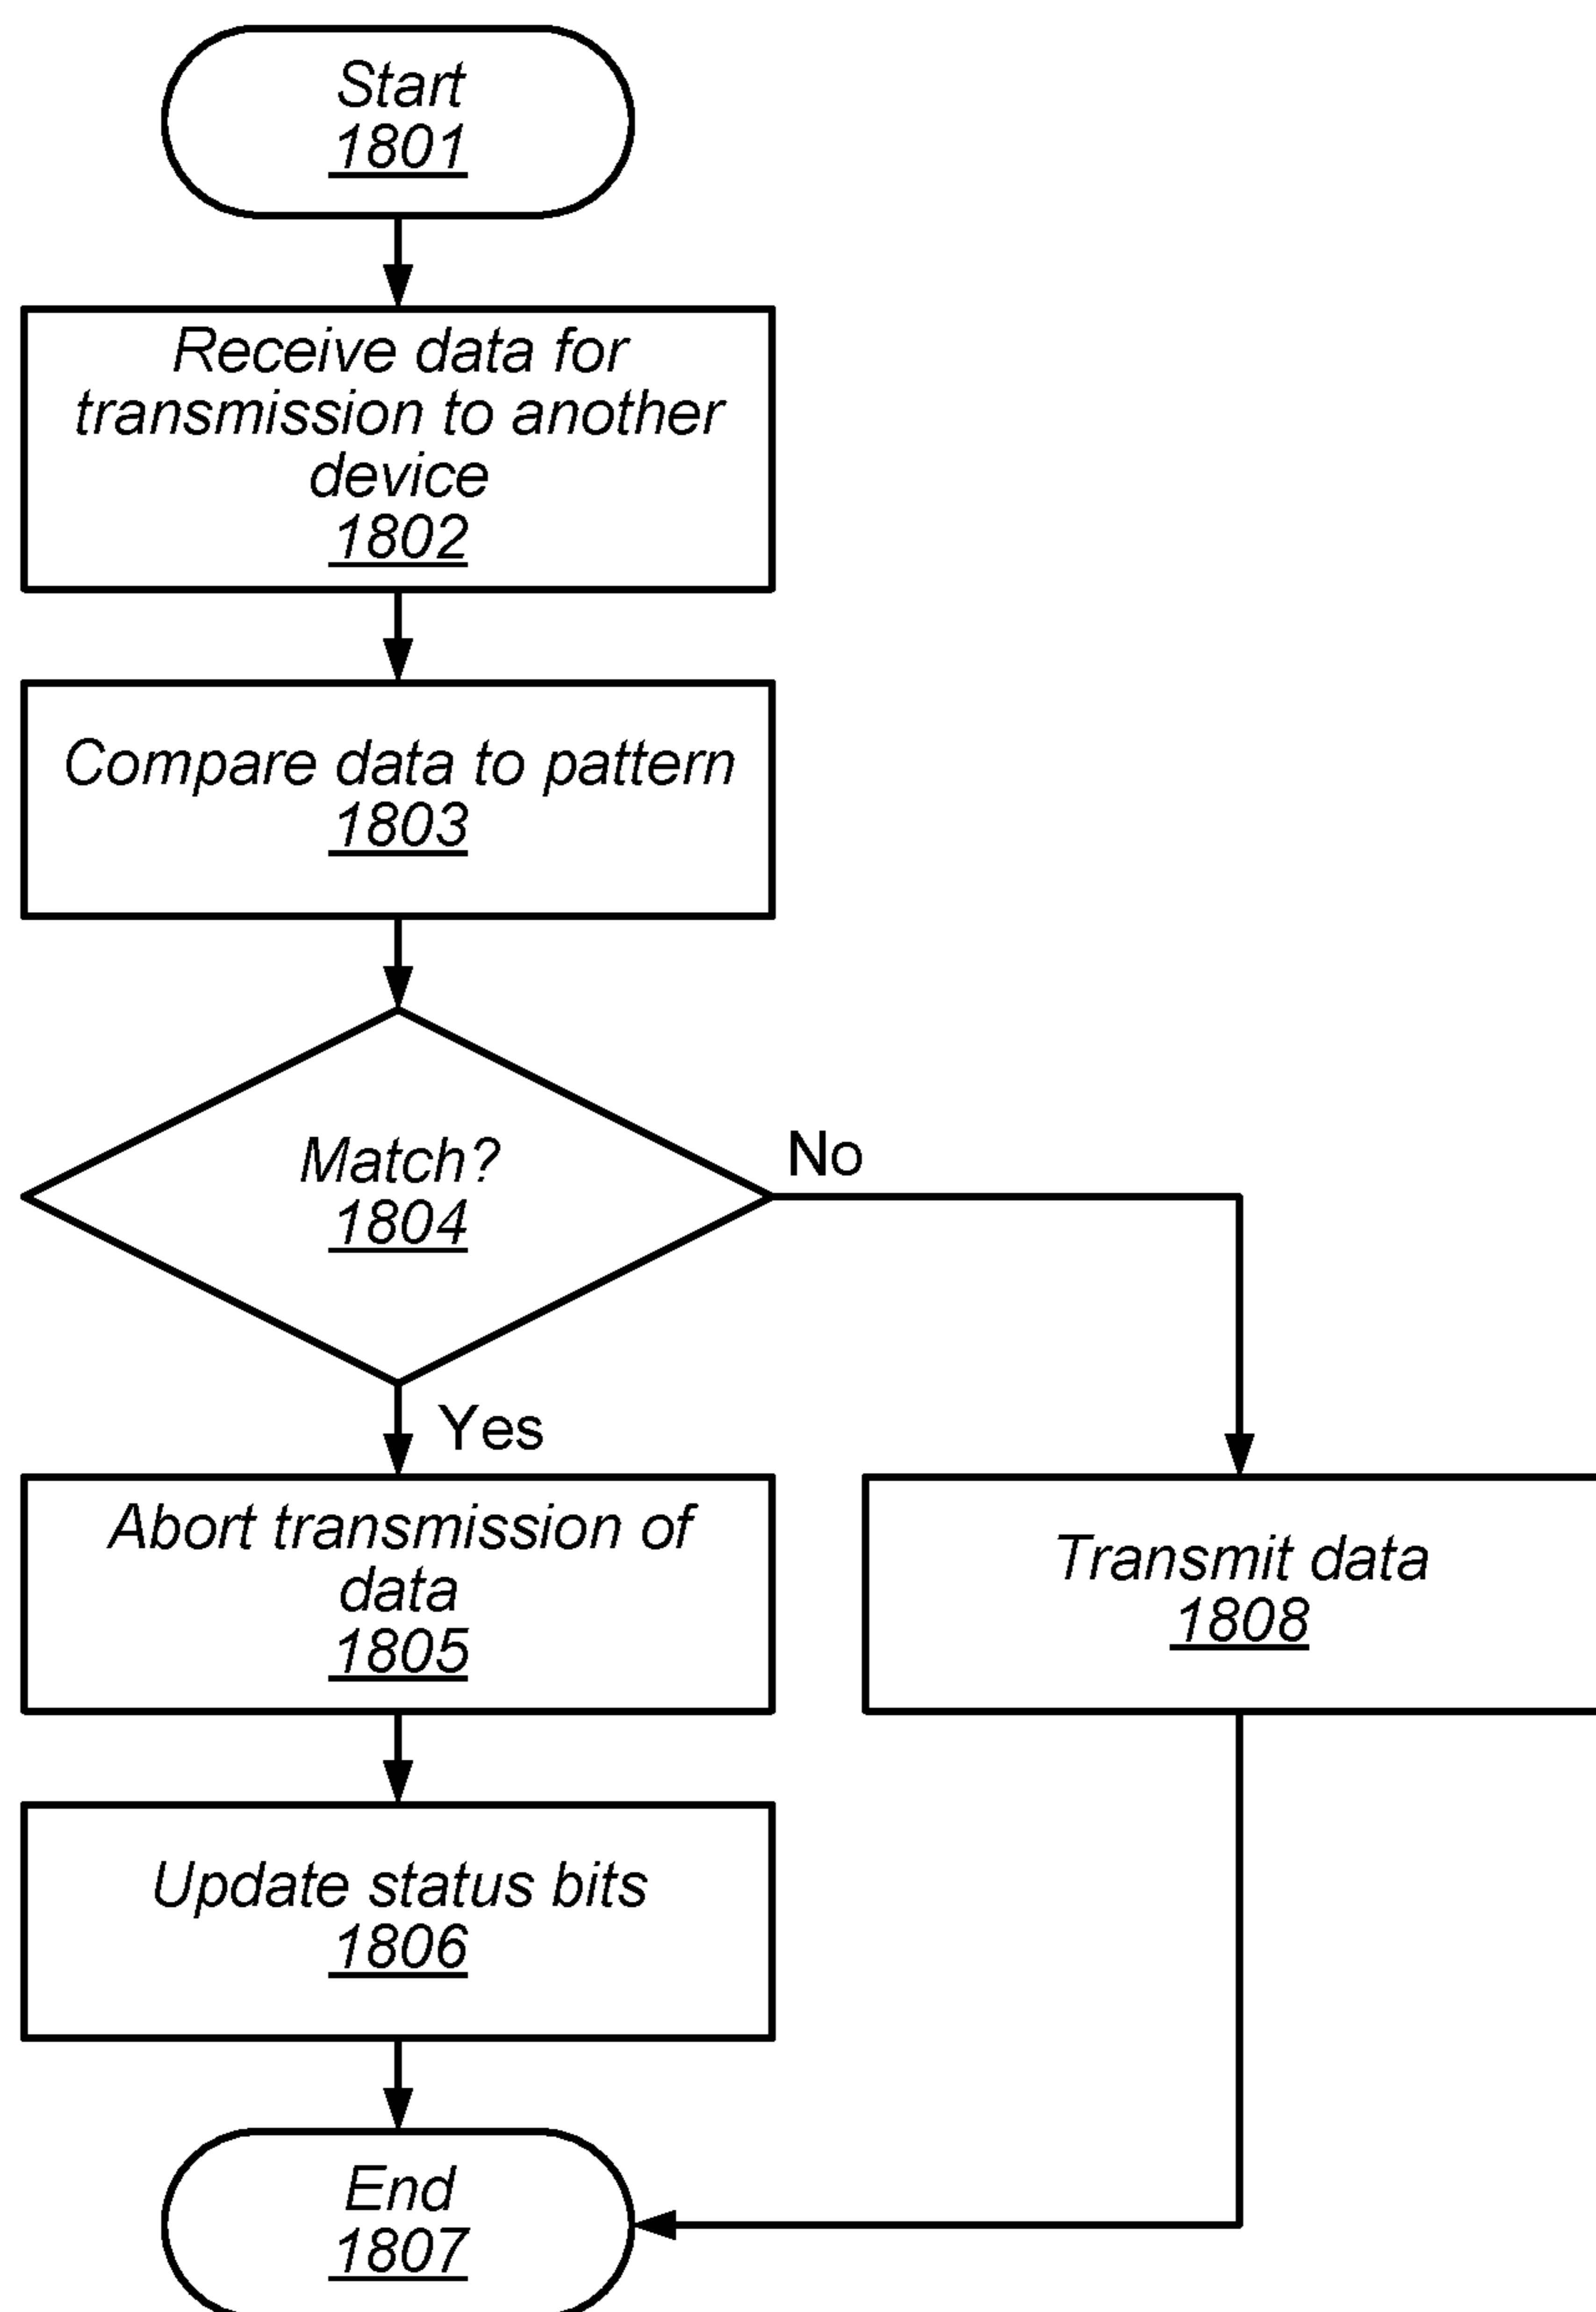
Start
1801

Receive data for transmission to another device
1802

Compare data to pattern
1803

Match?
1804

No

Yes

Abort transmission of data
1805

Transmit data
1808

Update status bits
1806

End
1807